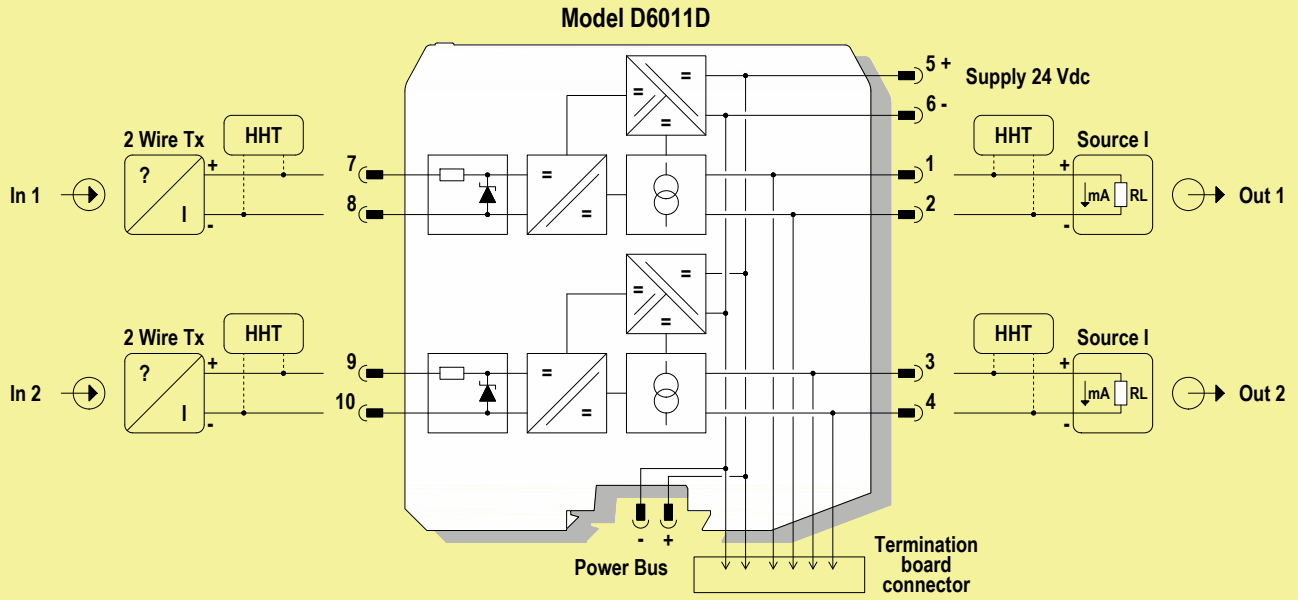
Model D6011D

5 +
Supply 24 Vdc
6 -

2 Wire Tx
HHT
?
I
+
-
In 1
7
8
=
=
=
=
=
1
2
HHT
Source I
+
mA
RL
-
Out 1

2 Wire Tx
HHT
?
I
+
-
In 2
9
10
=
=
=
=
=
3
4
HHT
Source I
+
mA
RL
-
Out 2

-
+
Power Bus

Termination board connector